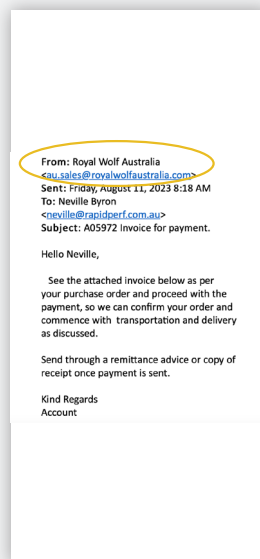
**From:** Royal Wolf Australia <au.sales@royalwolfaustralia.com>
**Sent:** Friday, August 11, 2023 8:18 AM
**To:** Neville Byron <neville@rapidperf.com.au>
**Subject:** A05972 Invoice for payment.

Hello Neville,

See the attached invoice below as per your purchase order and proceed with the payment, so we can confirm your order and commence with transportation and delivery as discussed.

Send through a remittance advice or copy of receipt once payment is sent.

Kind Regards
Account